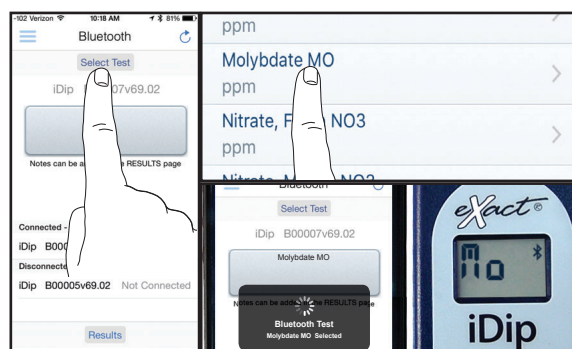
-102 Verizon 10:18 AM 81%

Bluetooth

Select Test

iDip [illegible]007v69.02

Notes can be ad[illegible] RESULTS page

Connected -

iDip B000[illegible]

Disconnect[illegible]

iDip B00005v69.02 Not Connected

Results

ppm

Molybdate MO

ppm

Nitrate, F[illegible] NO3

ppm

Bluetooth

Select Test

iDip B00007v69.02

Molybdate MO

Notes can be add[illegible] RESULTS page

Bluetooth Test

Molybdate MO Selected

eXact®

Mo

iDip